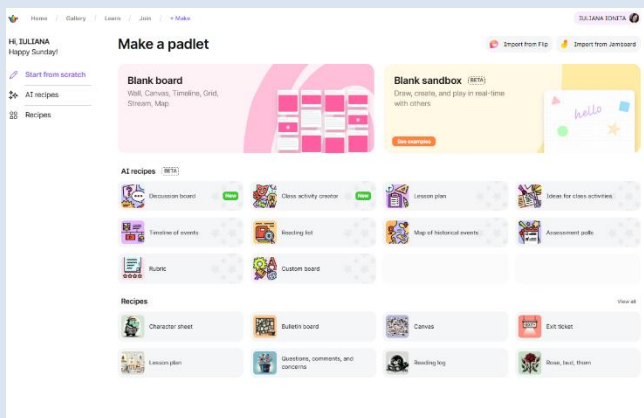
Home / Gallery / Learn / Join / + Make

IULIANA IONITA

Hi, IULIANA
Happy Sunday!

Start from scratch

AI recipes

Recipes

Make a padlet

Import from Flip

Import from Jamboard

Blank board
Wall, Canvas, Timeline, Grid, Stream, Map

Blank sandbox BETA
Draw, create, and play in real-time with others

See examples

hello

AI recipes BETA

Discussion board New

Class activity creator New

Lesson plan

Ideas for class activities

Timeline of events

Reading list

Map of historical events

Assessment polls

Rubric

Custom board

Recipes

View all

Character sheet

Bulletin board

Canvas

Exit ticket

Lesson plan

Questions, comments, and concerns

Reading log

Rose, bud, thorn